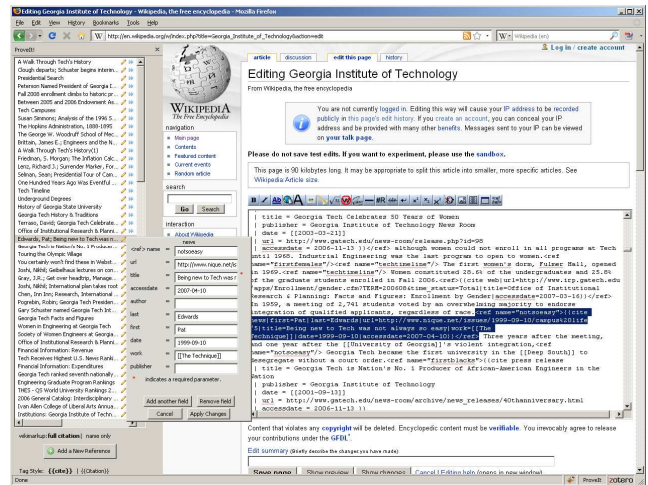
Editing Georgia Institute of Technology - Wikipedia, the free encyclopedia - Mozilla Firefox

File Edit View History Bookmarks Tools Help

http://en.wikipedia.org/w/index.php?title=Georgia_Institute_of_Technology&action=edit

Wikipedia (en)

ProveIt!

A Walk Through Tech's History
Clough departs; Schuster begins interim...
Presidential Search
Peterson Named President of Georgia I...
Fall 2008 enrollment climbs to historic pr...
Between 2005 and 2006 Endowment As...
Tech Campuses
Susan Simmons; Analysis of the 1996 S...
The Hopkins Administration, 1888-1895
The George W. Woodruff School of Mec...
Brittain, James E.; Engineers and the N...
A Walk Through Tech's History(1)
Friedman, S. Morgan; The Inflation Calc...
Lenz, Richard J.; Surrender Marker, For...
Selman, Sean; Presidential Tour of Cam...
One Hundred Years Ago Was Eventful ...
Tech Timeline
Underground Degrees
History of Georgia State University
Georgia Tech History & Traditions
Terraso, David; Georgia Tech Celebrate...
Office of Institutional Research & Planni...
Edwards, Pat; Being new to Tech was n...
Touring the Olympic Village
You certainly won't find these in Webst...
Joshi, Nikhil; Geibelhaus lectures on con...
Gray, J.R.; Get over headline; Manage...
Joshi, Nikhil; International plan takes root
Chen, Inn Inn; Research, International ...
Pognebin, Robin; Georgia Tech Presiden...
Gary Schuster named Georgia Tech Int...
Georgia Tech Facts and Figures
Women in Engineering at Georgia Tech
Society of Women Engineers at Georgia...
Office of Institutional Research & Planni...
Financial Information: Revenue
Tech Receives Highest U.S. News Ranki...
Financial Information: Expenditures
Georgia Tech ranked seventh nationally
Engineering Graduate Program Rankings
THES - QS World University Rankings 2...
2006 General Catalog: Interdisciplinary ...
Ivan Allen College of Liberal Arts Annua...
Institutions: Georgia Institute of Tech...

wikimarkup: full citation | name only

Add a New Reference

Tag Style: {{cite}} | {{Citation}}

news

| Field | Value |
|---|---|
| <ref> name | notsoeasy |
| url | http://www.nique.net/is |
| title | Being new to Tech was n |
| accessdate | 2007-04-10 |
| author | |
| last | Edwards |
| first | Pat |
| date | 1999-09-10 |
| work | [[The Technique]] |
| publisher | |

* indicates a required parameter.

Add another field | Remove field
Cancel | Apply Changes

Log in / create account

article | discussion | edit this page | history

Editing Georgia Institute of Technology

From Wikipedia, the free encyclopedia

WIKIPEDIA
The Free Encyclopedia

navigation
Main page
Contents
Featured content
Current events
Random article

search
Go | Search

interaction
About Wikipedia

You are not currently logged in. Editing this way will cause your IP address to be recorded publicly in this page's edit history. If you create an account, you can conceal your IP address and be provided with many other benefits. Messages sent to your IP can be viewed on your talk page.

Please do not save test edits. If you want to experiment, please use the sandbox.

This page is 98 kilobytes long. It may be appropriate to split this article into smaller, more specific articles. See Wikipedia:Article size.

| title = Georgia Tech Celebrates 50 Years of Women
| publisher = Georgia Institute of Technology News Room
| date = [[2003-03-21]]
| url = http://www.gatech.edu/news-room/release.php?id=98
| accessdate = 2006-11-13 }}</ref> although women could not enroll in all programs at Tech until 1968. Industrial Engineering was the last program to open to women.<ref name="firstfemales"/> The first women's dorm, Fulmer Hall, opened in 1969.<ref name="techtimeline"/> Women constituted 25.6% of the undergraduates and 25.8% of the graduate students enrolled in Fall 2006.<ref>{{cite web|url=http://www.irp.gatech.edu/apps/Enrollment/gender.cfm?YEAR=200608&time_status=Total|title=Office of Institutional Research & Planning: Facts and Figures: Enrollment by Gender|accessdate=2007-03-16}}</ref>
In 1959, a meeting of 2,741 students voted by an overwhelming majority to endorse integration of qualified applicants, regardless of race.<ref name="notsoeasy">{{cite news|first=Pat|last=Edwards|url=http://www.nique.net/issues/1999-09-10/campus2011fe/5|title=Being new to Tech was not always so easy|work=[[The Technique]]|date=1999-09-10|accessdate=2007-04-10}}</ref> Three years after the meeting, and one year after the [[University of Georgia]]'s violent integration,<ref name="notsoeasy"/> Georgia Tech became the first university in the [[Deep South]] to desegregate without a court order.<ref name="firstblacks">{{cite press release
| title = Georgia Tech is Nation's No. 1 Producer of African-American Engineers in the Nation
| publisher = Georgia Institute of Technology
| date = [[2001-09-13]]
| url = http://www.gatech.edu/news-room/archive/news_releases/40thanniversary.html
| accessdate = 2006-11-13 }}

Content that violates any copyright will be deleted. Encyclopedic content must be verifiable. You irrevocably agree to release your contributions under the GFDL.

Edit summary (Briefly describe the changes you have made):

Save page | Show preview | Show changes | Cancel | Editing help (opens in new window)

Done | ProveIt | zotero